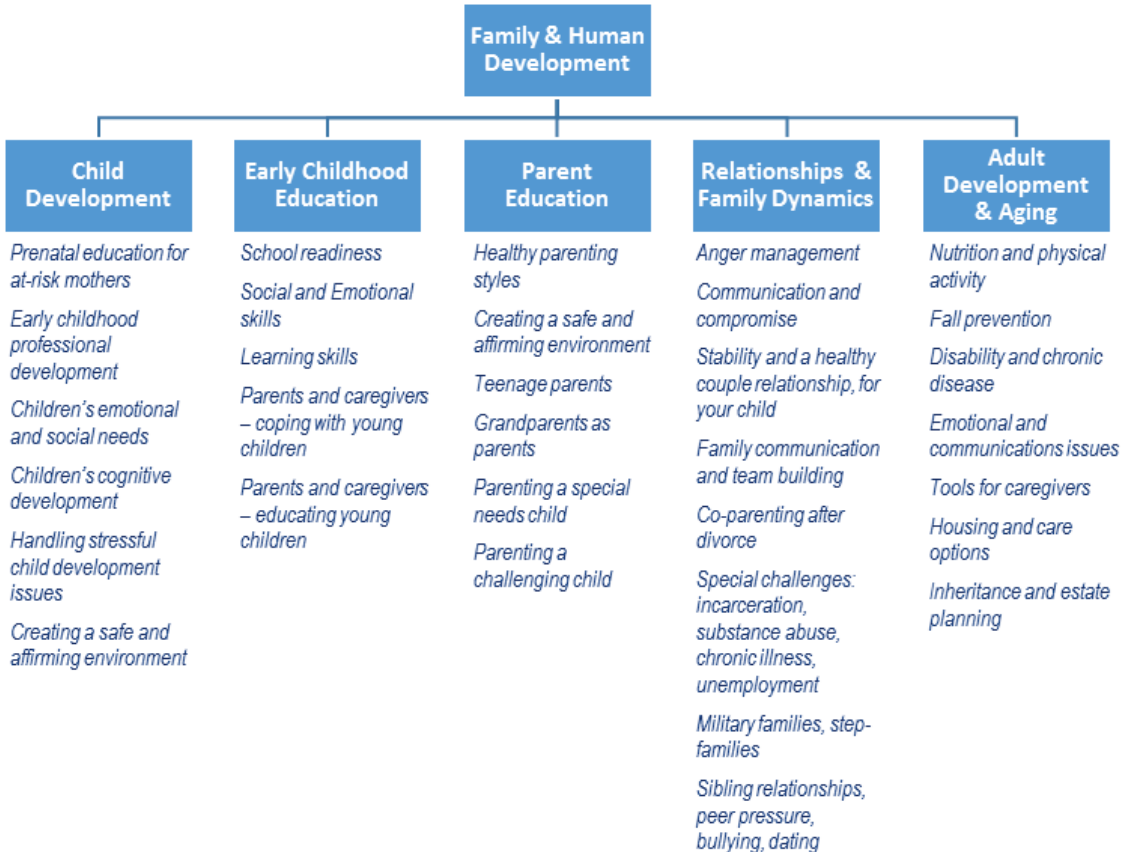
Family & Human Development

Child Development

Prenatal education for at-risk mothers

Early childhood professional development

Children's emotional and social needs

Children's cognitive development

Handling stressful child development issues

Creating a safe and affirming environment

Early Childhood Education

School readiness

Social and Emotional skills

Learning skills

Parents and caregivers – coping with young children

Parents and caregivers – educating young children

Parent Education

Healthy parenting styles

Creating a safe and affirming environment

Teenage parents

Grandparents as parents

Parenting a special needs child

Parenting a challenging child

Relationships & Family Dynamics

Anger management

Communication and compromise

Stability and a healthy couple relationship, for your child

Family communication and team building

Co-parenting after divorce

Special challenges: incarceration, substance abuse, chronic illness, unemployment

Military families, step-families

Sibling relationships, peer pressure, bullying, dating

Adult Development & Aging

Nutrition and physical activity

Fall prevention

Disability and chronic disease

Emotional and communications issues

Tools for caregivers

Housing and care options

Inheritance and estate planning